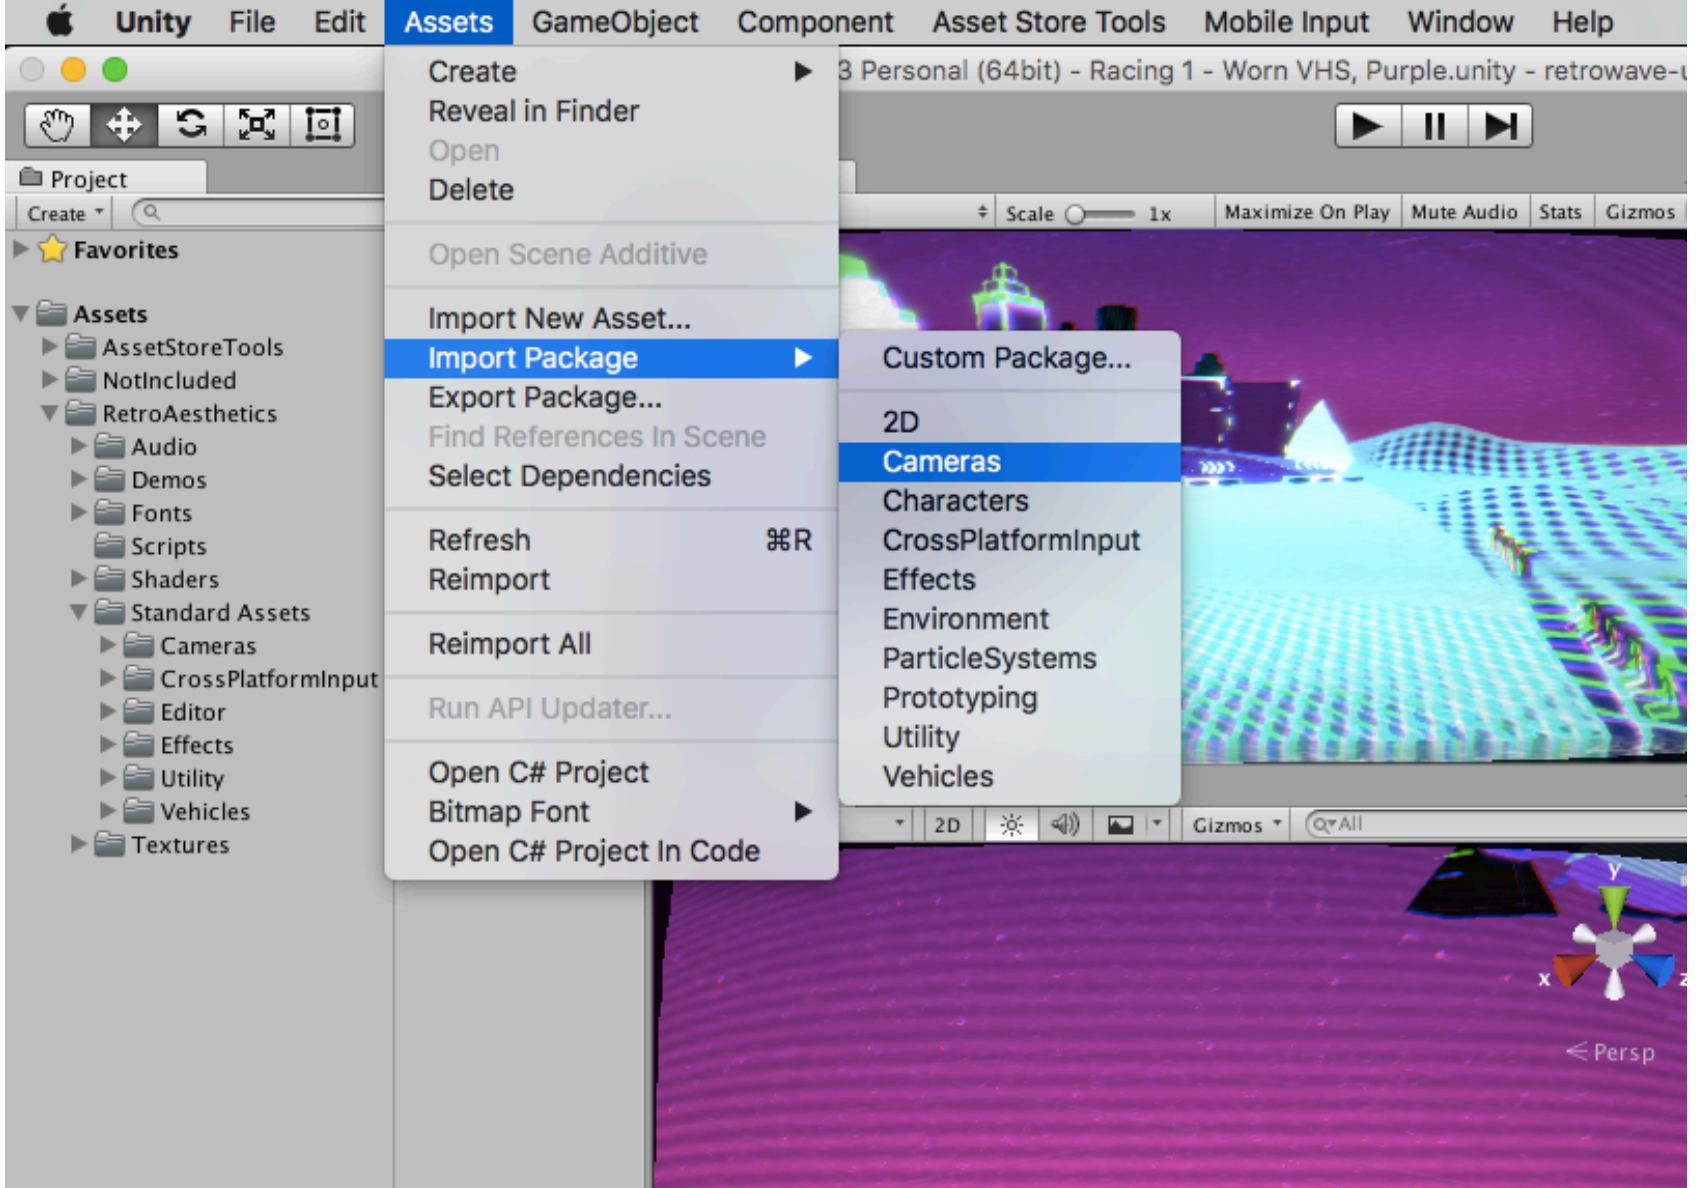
Unity File Edit Assets GameObject Component Asset Store Tools Mobile Input Window Help

3 Personal (64bit) - Racing 1 - Worn VHS, Purple.unity - retrowave-

Project

Create

Favorites

Assets
AssetStoreTools
NotIncluded
RetroAesthetics
Audio
Demos
Fonts
Scripts
Shaders
Standard Assets
Cameras
CrossPlatformInput
Editor
Effects
Utility
Vehicles
Textures

Create
Reveal in Finder
Open
Delete

Open Scene Additive

Import New Asset...
Import Package
Export Package...
Find References In Scene
Select Dependencies

Refresh ⌘R
Reimport

Reimport All

Run API Updater...

Open C# Project
Bitmap Font
Open C# Project In Code

Custom Package...

2D
Cameras
Characters
CrossPlatformInput
Effects
Environment
ParticleSystems
Prototyping
Utility
Vehicles

Scale 1x Maximize On Play Mute Audio Stats Gizmos

2D Gizmos Q▾All

y
x
z
< Persp